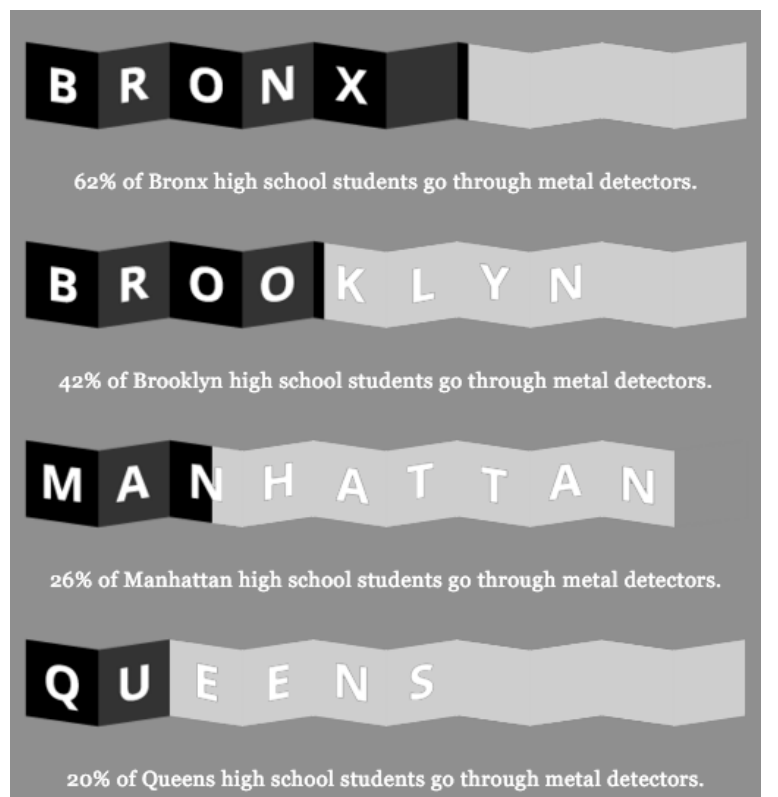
BRONX

62% of Bronx high school students go through metal detectors.

BROOKLYN

42% of Brooklyn high school students go through metal detectors.

MANHATTAN

26% of Manhattan high school students go through metal detectors.

QUEENS

20% of Queens high school students go through metal detectors.